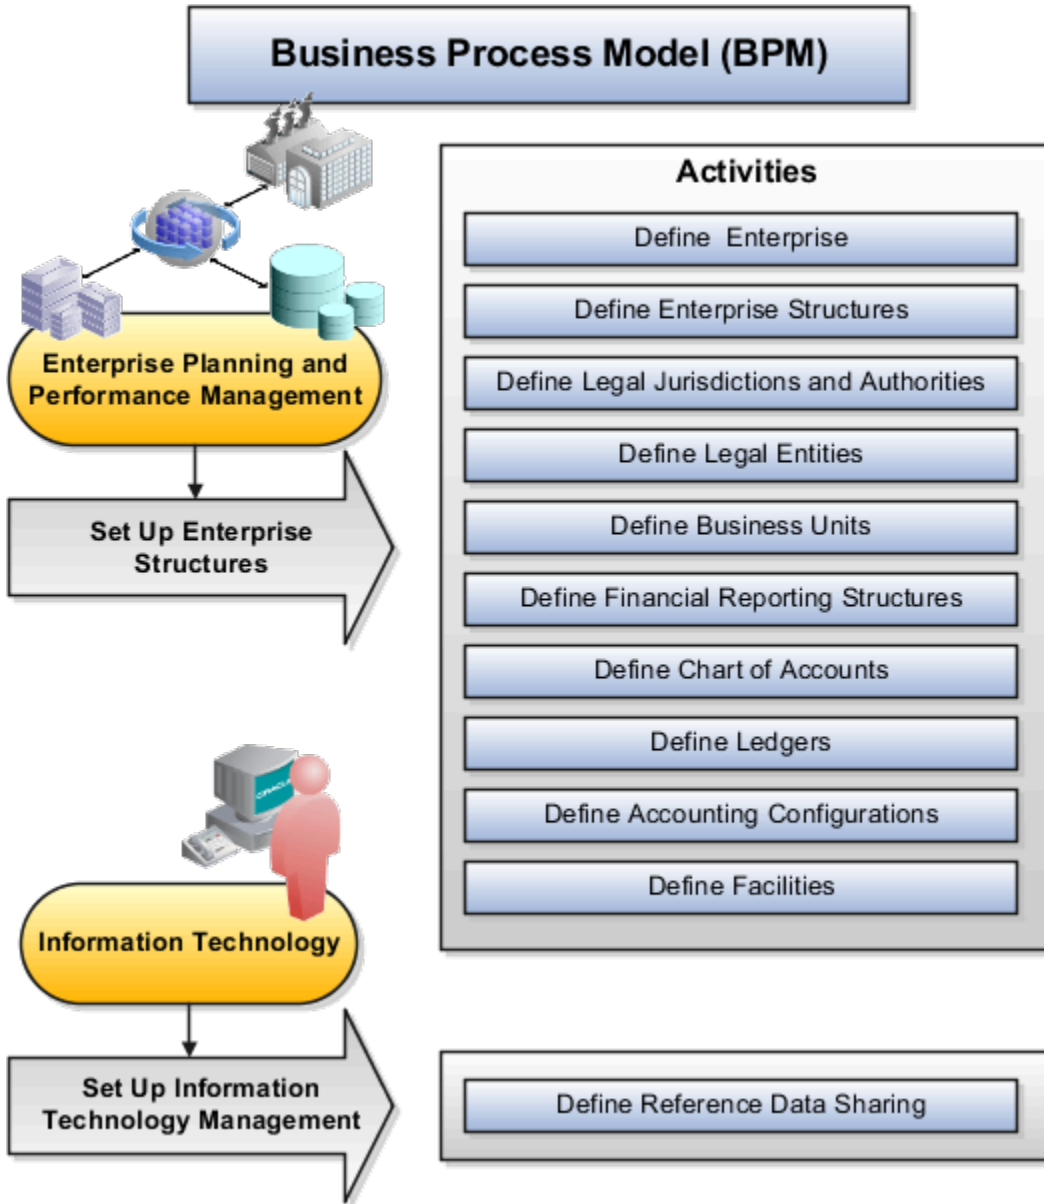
Business Process Model (BPM)

Enterprise Planning and Performance Management

Set Up Enterprise Structures

Activities

Define Enterprise

Define Enterprise Structures

Define Legal Jurisdictions and Authorities

Define Legal Entities

Define Business Units

Define Financial Reporting Structures

Define Chart of Accounts

Define Ledgers

Define Accounting Configurations

Define Facilities

ORACLE

Information Technology

Set Up Information Technology Management

Define Reference Data Sharing